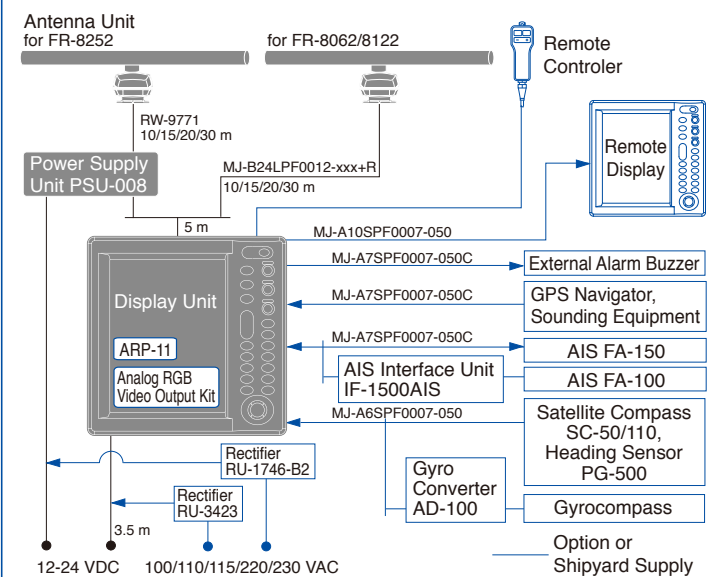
Antenna Unit
for FR-8252

for FR-8062/8122

Remote Controler

RW-9771
10/15/20/30 m

Power Supply Unit PSU-008

MJ-B24LPF0012-xxx+R
10/15/20/30 m

Remote Display

5 m

MJ-A10SPF0007-050

MJ-A7SPF0007-050C

External Alarm Buzzer

Display Unit

MJ-A7SPF0007-050C

GPS Navigator, Sounding Equipment

ARP-11

MJ-A7SPF0007-050C

AIS FA-150

AIS Interface Unit
IF-1500AIS

AIS FA-100

Analog RGB Video Output Kit

MJ-A6SPF0007-050

Satellite Compass SC-50/110, Heading Sensor PG-500

Rectifier
RU-1746-B2

Gyro Converter AD-100

Gyrocompass

Rectifier
RU-3423

3.5 m

12-24 VDC

100/110/115/220/230 VAC

Option or Shipyard Supply